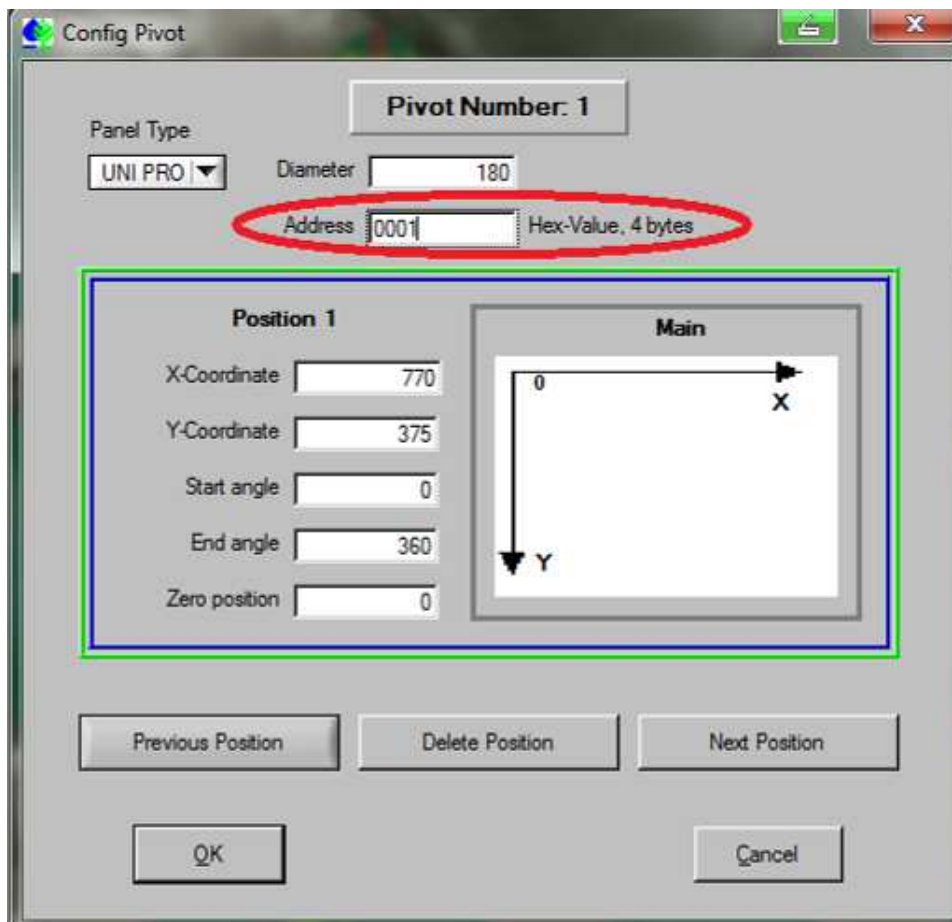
Config Pivot

Pivot Number: 1

Panel Type
UNI PRO

Diameter 180

Address 0001 Hex-Value, 4 bytes

Position 1

X-Coordinate 770
Y-Coordinate 375
Start angle 0
End angle 360
Zero position 0

Main
0
X
Y

Previous Position
Delete Position
Next Position

OK
Cancel